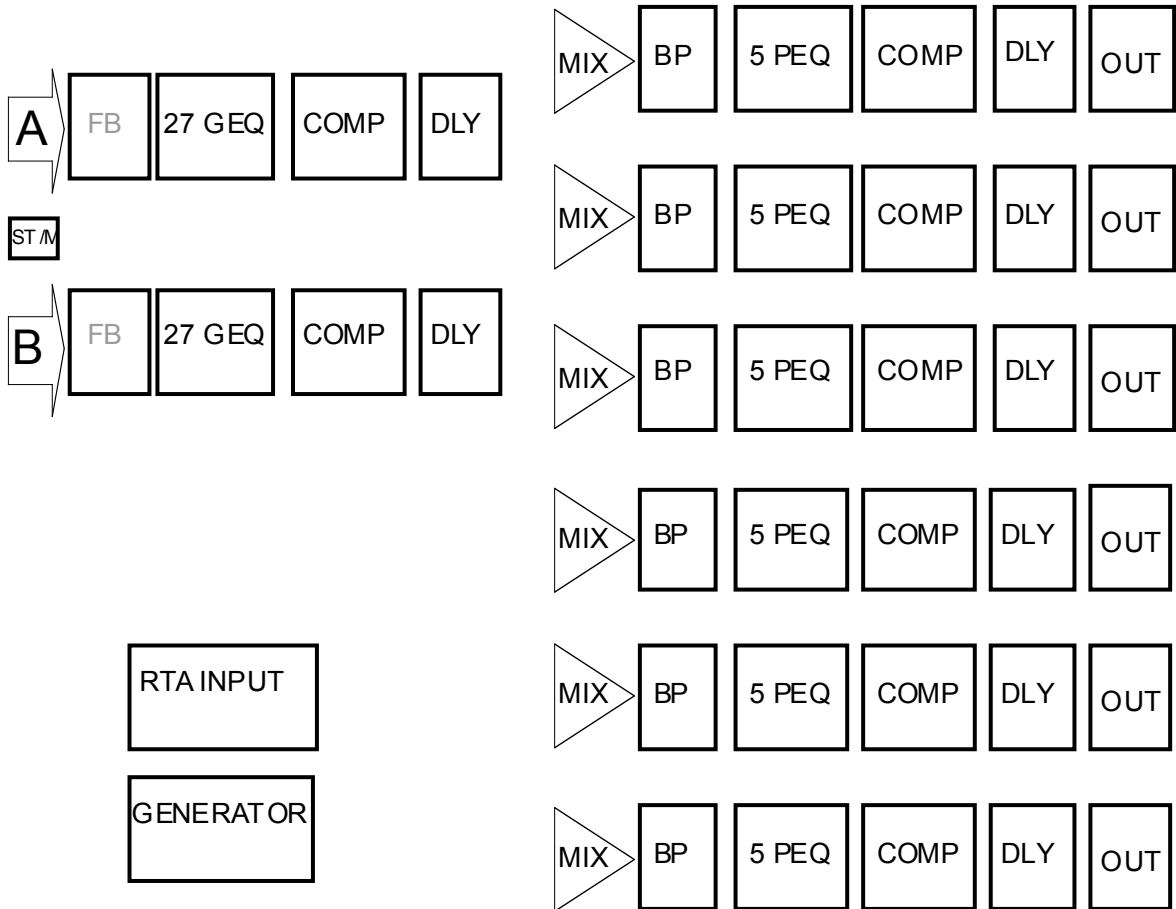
A FB 27 GEQ COMP DLY

ST/M

B FB 27 GEQ COMP DLY

RTA INPUT

GENERATOR

MIX BP 5 PEQ COMP DLY OUT

MIX BP 5 PEQ COMP DLY OUT

MIX BP 5 PEQ COMP DLY OUT

MIX BP 5 PEQ COMP DLY OUT

MIX BP 5 PEQ COMP DLY OUT

MIX BP 5 PEQ COMP DLY OUT